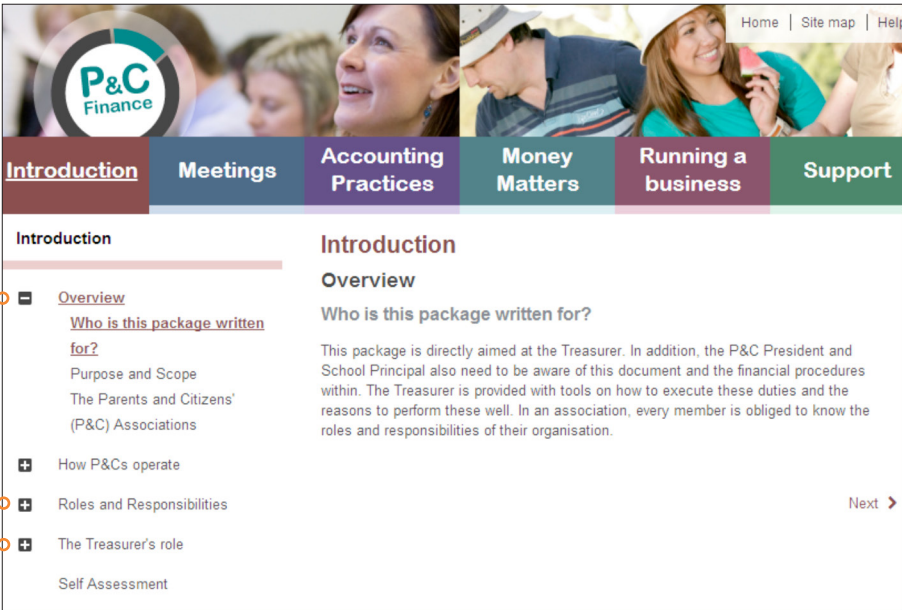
Home | Site map | Help

P&C Finance

Introduction
Meetings
Accounting Practices
Money Matters
Running a business
Support

Introduction

Overview
Who is this package written for?
Purpose and Scope
The Parents and Citizens' (P&C) Associations
How P&Cs operate
Roles and Responsibilities
The Treasurer's role
Self Assessment

Introduction

Overview

Who is this package written for?

This package is directly aimed at the Treasurer. In addition, the P&C President and School Principal also need to be aware of this document and the financial procedures within. The Treasurer is provided with tools on how to execute these duties and the reasons to perform these well. In an association, every member is obliged to know the roles and responsibilities of their organisation.

Next